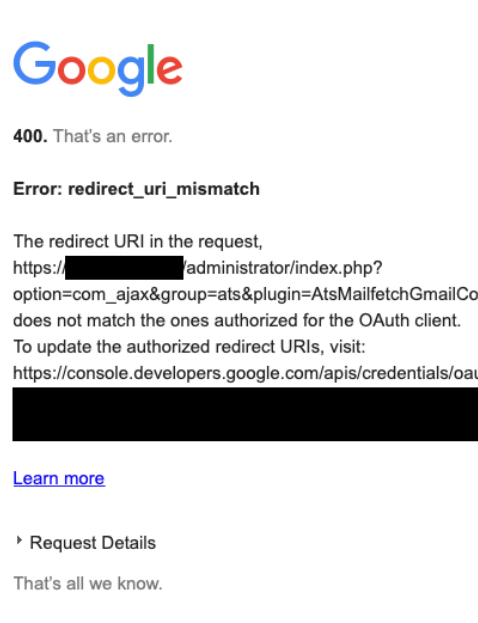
Google

400. That's an error.

Error: redirect_uri_mismatch

The redirect URI in the request, https://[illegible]/administrator/index.php?option=com_ajax&group=ats&plugin=AtsMailfetchGmailCo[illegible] does not match the ones authorized for the OAuth client. To update the authorized redirect URIs, visit: https://console.developers.google.com/apis/credentials/oau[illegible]

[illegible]

Learn more

Request Details

That's all we know.